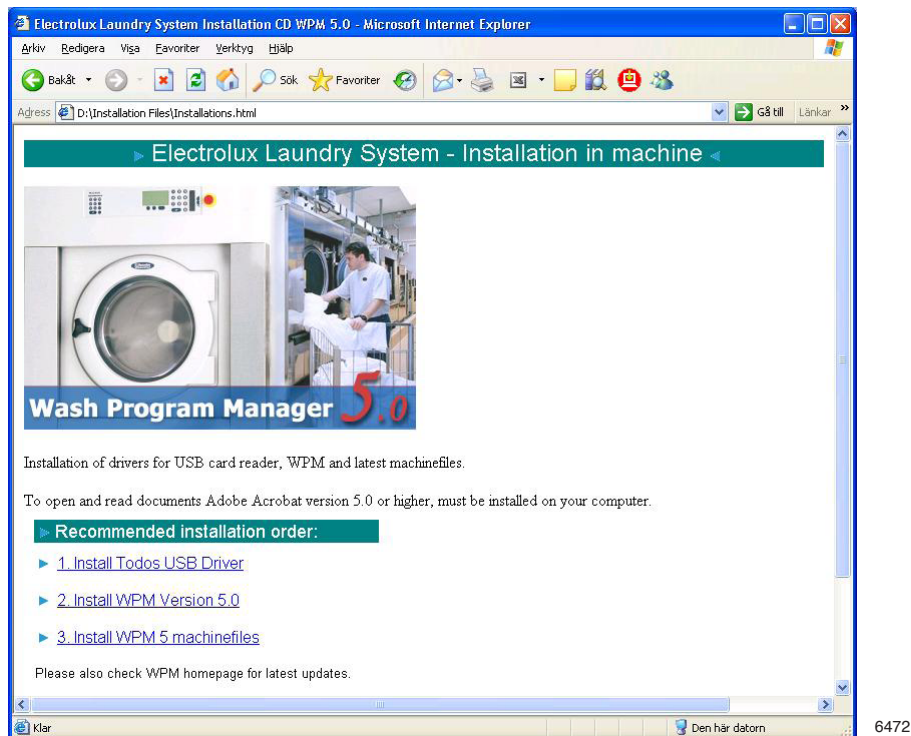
Electrolux Laundry System Installation CD WPM 5.0 - Microsoft Internet Explorer

Arkiv Redigera Visa Favoriter Verktyg Hjälp

Bakåt Sök Favoriter

Adress D:\Installation Files\Installations.html Gå till Länkar

Electrolux Laundry System - Installation in machine

Wash Program Manager 5.0

Installation of drivers for USB card reader, WPM and latest machinefiles.

To open and read documents Adobe Acrobat version 5.0 or higher, must be installed on your computer.

Recommended installation order:

1. Install Todos USB Driver

2. Install WPM Version 5.0

3. Install WPM 5 machinefiles

Please also check WPM homepage for latest updates.

Klar Den här datorn

6472